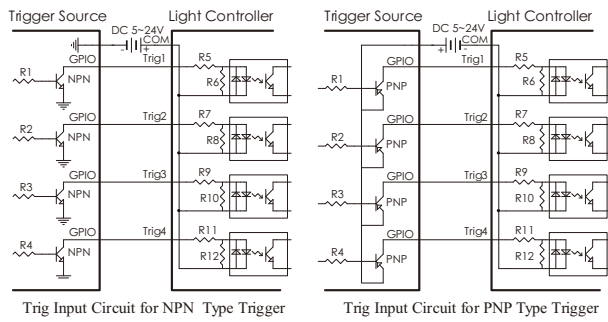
Trigger Source

DC 5~24V
- +
COM

Light Controller

GPIO
Trig1
R1
NPN
R5
R6

GPIO
Trig2
R2
NPN
R7
R8

GPIO
Trig3
R3
NPN
R9
R10

GPIO
Trig4
R4
NPN
R11
R12

Trig Input Circuit for NPN Type Trigger

Trigger Source

DC 5~24V
COM
+ -

Light Controller

GPIO
Trig1
R1
PNP
R5
R6

GPIO
Trig2
R2
PNP
R7
R8

GPIO
Trig3
R3
PNP
R9
R10

GPIO
Trig4
R4
PNP
R11
R12

Trig Input Circuit for PNP Type Trigger